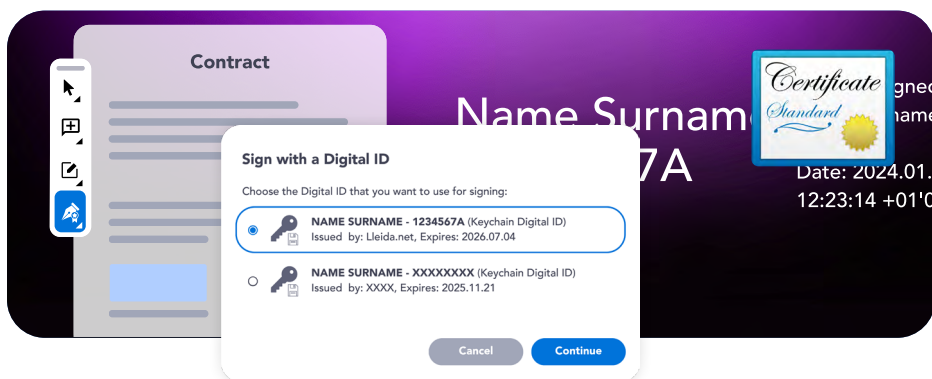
Contract

Name Surname
7A

Certificate
Standard

gned
name

Date: 2024.01.
12:23:14 +01'0

Sign with a Digital ID

Choose the Digital ID that you want to use for signing:

NAME SURNAME - 1234567A (Keychain Digital ID)
Issued by: Lleida.net, Expires: 2026.07.04

NAME SURNAME - XXXXXXXX (Keychain Digital ID)
Issued by: XXXX, Expires: 2025.11.21

Cancel
Continue